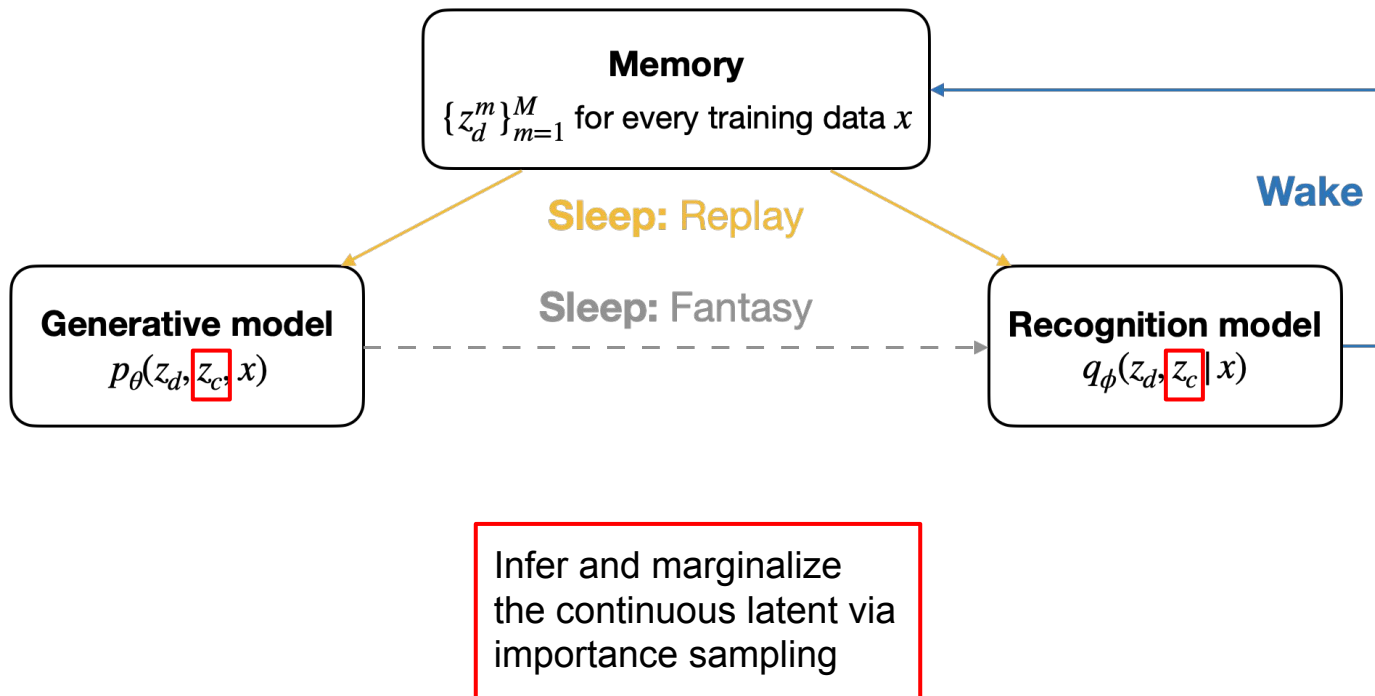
Memory
$\{z_d^m\}_{m=1}^M$ for every training data $x$

Wake

Sleep: Replay

Sleep: Fantasy

Generative model
$p_\theta(z_d, z_c, x)$

Recognition model
$q_\phi(z_d, z_c | x)$

Infer and marginalize the continuous latent via importance sampling